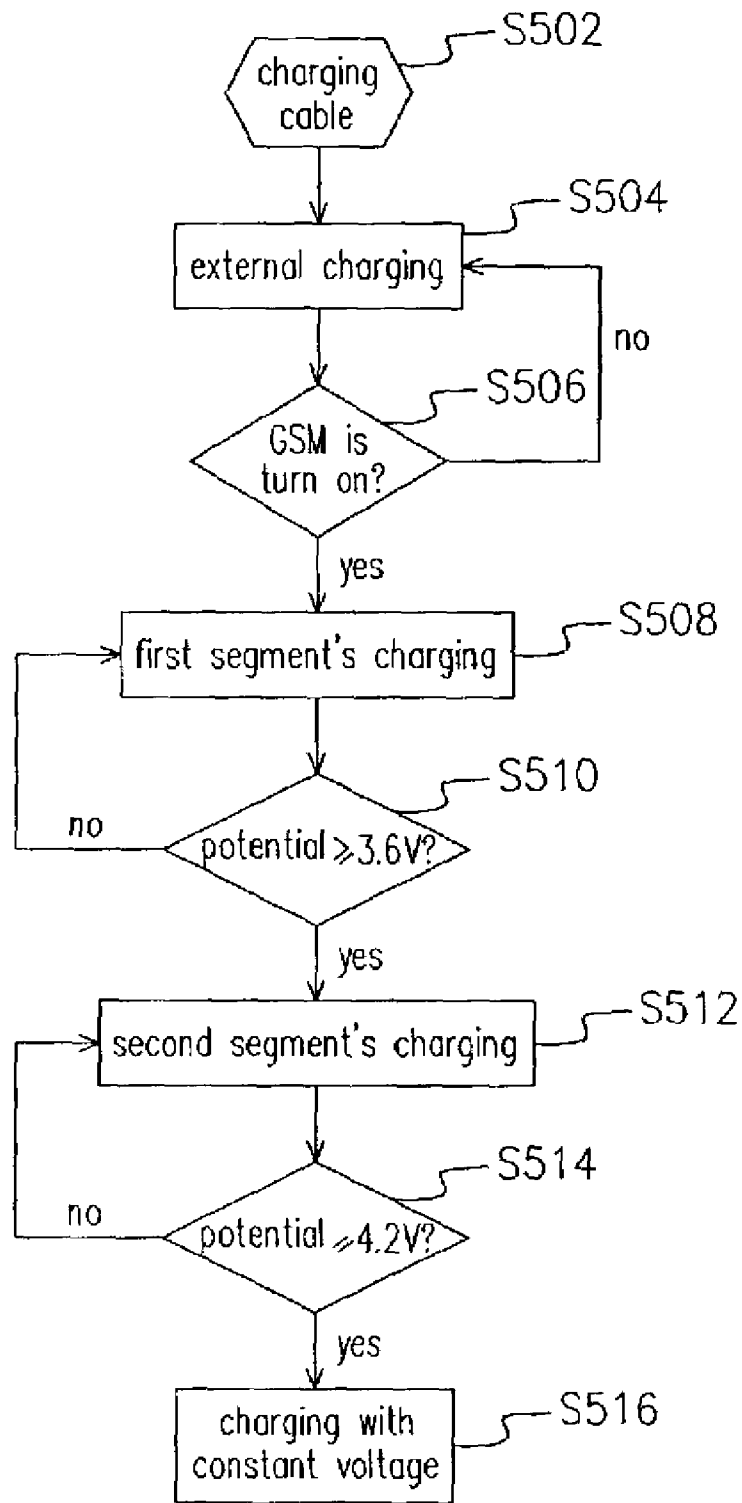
S502
charging cable

S504
external charging

no

S506
GSM is turn on?

yes

S508
first segment's charging

S510
no
potential $\geqslant$3.6V?

yes

S512
second segment's charging

S514
no
potential $\geqslant$4.2V?

yes

S516
charging with constant voltage